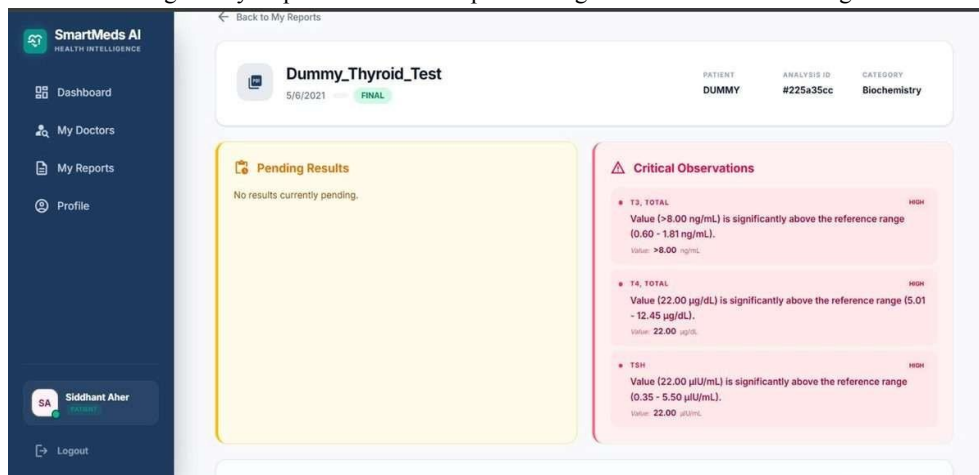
SmartMeds AI
HEALTH INTELLIGENCE

Dashboard
My Doctors
My Reports
Profile

SA Siddhant Aher
PATIENT

Logout

← Back to My Reports

Dummy_Thyroid_Test
5/6/2021 FINAL

PATIENT
DUMMY

ANALYSIS ID
#225a35cc

CATEGORY
Biochemistry

Pending Results
No results currently pending.

Critical Observations

T3, TOTAL HIGH
Value (>8.00 ng/mL) is significantly above the reference range (0.60 - 1.81 ng/mL).
Value: >8.00 ng/mL

T4, TOTAL HIGH
Value (22.00 µg/dL) is significantly above the reference range (5.01 - 12.45 µg/dL).
Value: 22.00 µg/dL

TSH HIGH
Value (22.00 µIU/mL) is significantly above the reference range (0.35 - 5.50 µIU/mL).
Value: 22.00 µIU/mL